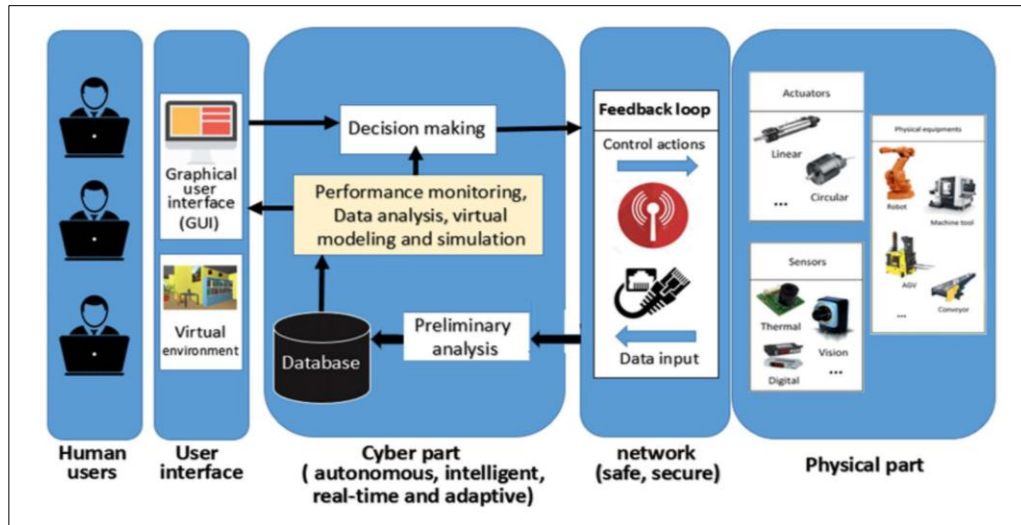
Graphical user interface (GUI)

Virtual environment

Decision making

Performance monitoring, Data analysis, virtual modeling and simulation

Database

Preliminary analysis

Feedback loop

Control actions

Data input

Actuators

Linear

Circular

...

Physical equipments

Robot

Machine tool

AGV

Conveyor

...

Sensors

Thermal

Vision

Digital

...

Human users

User interface

Cyber part ( autonomous, intelligent, real-time and adaptive)

network (safe, secure)

Physical part